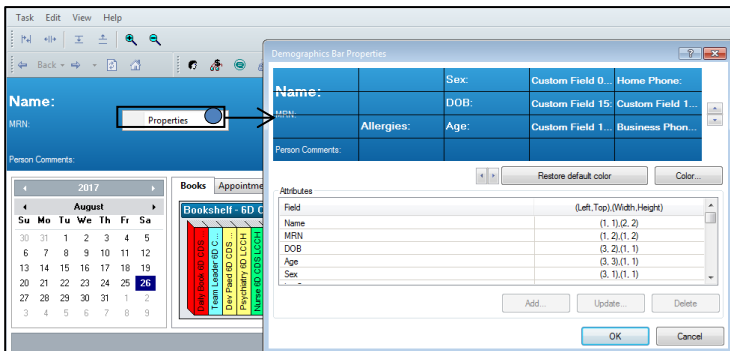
Task Edit View Help

Back

Name:
MRN:

Properties

Person Comments:

2017

August

| Su | Mo | Tu | We | Th | Fr | Sa |
|---|---|---|---|---|---|---|
| 30 | 31 | 1 | 2 | 3 | 4 | 5 |
| 6 | 7 | 8 | 9 | 10 | 11 | 12 |
| 13 | 14 | 15 | 16 | 17 | 18 | 19 |
| 20 | 21 | 22 | 23 | 24 | 25 | 26 |
| 27 | 28 | 29 | 30 | 31 | 1 | 2 |
| 3 | 4 | 5 | 6 | 7 | 8 | 9 |

Books Appointme

Bookshelf - 6D C

Team Leader 6D C...
Dev Pead 6D CDS
Psychiatry 6D LCCH
Nurse 6D CDS LCCH

Demographics Bar Properties

? X

| Name: | | Sex: | Custom Field 0... | Home Phone: |
|---|---|---|---|---|
| MRN: | | DOB: | Custom Field 15: | Custom Field 1... |
| | Allergies: | Age: | Custom Field 1... | Business Phon... |
| Person Comments: | | | | |

Restore default color
Color...

Attributes

| Field | (Left,Top),(Width,Height) |
|---|---|
| Name | (1, 1),(2, 2) |
| MRN | (1, 2),(1, 2) |
| DOB | (3, 2),(1, 1) |
| Age | (3, 3),(1, 1) |
| Sex | (3, 1),(1, 1) |

Add...
Update...
Delete

OK
Cancel